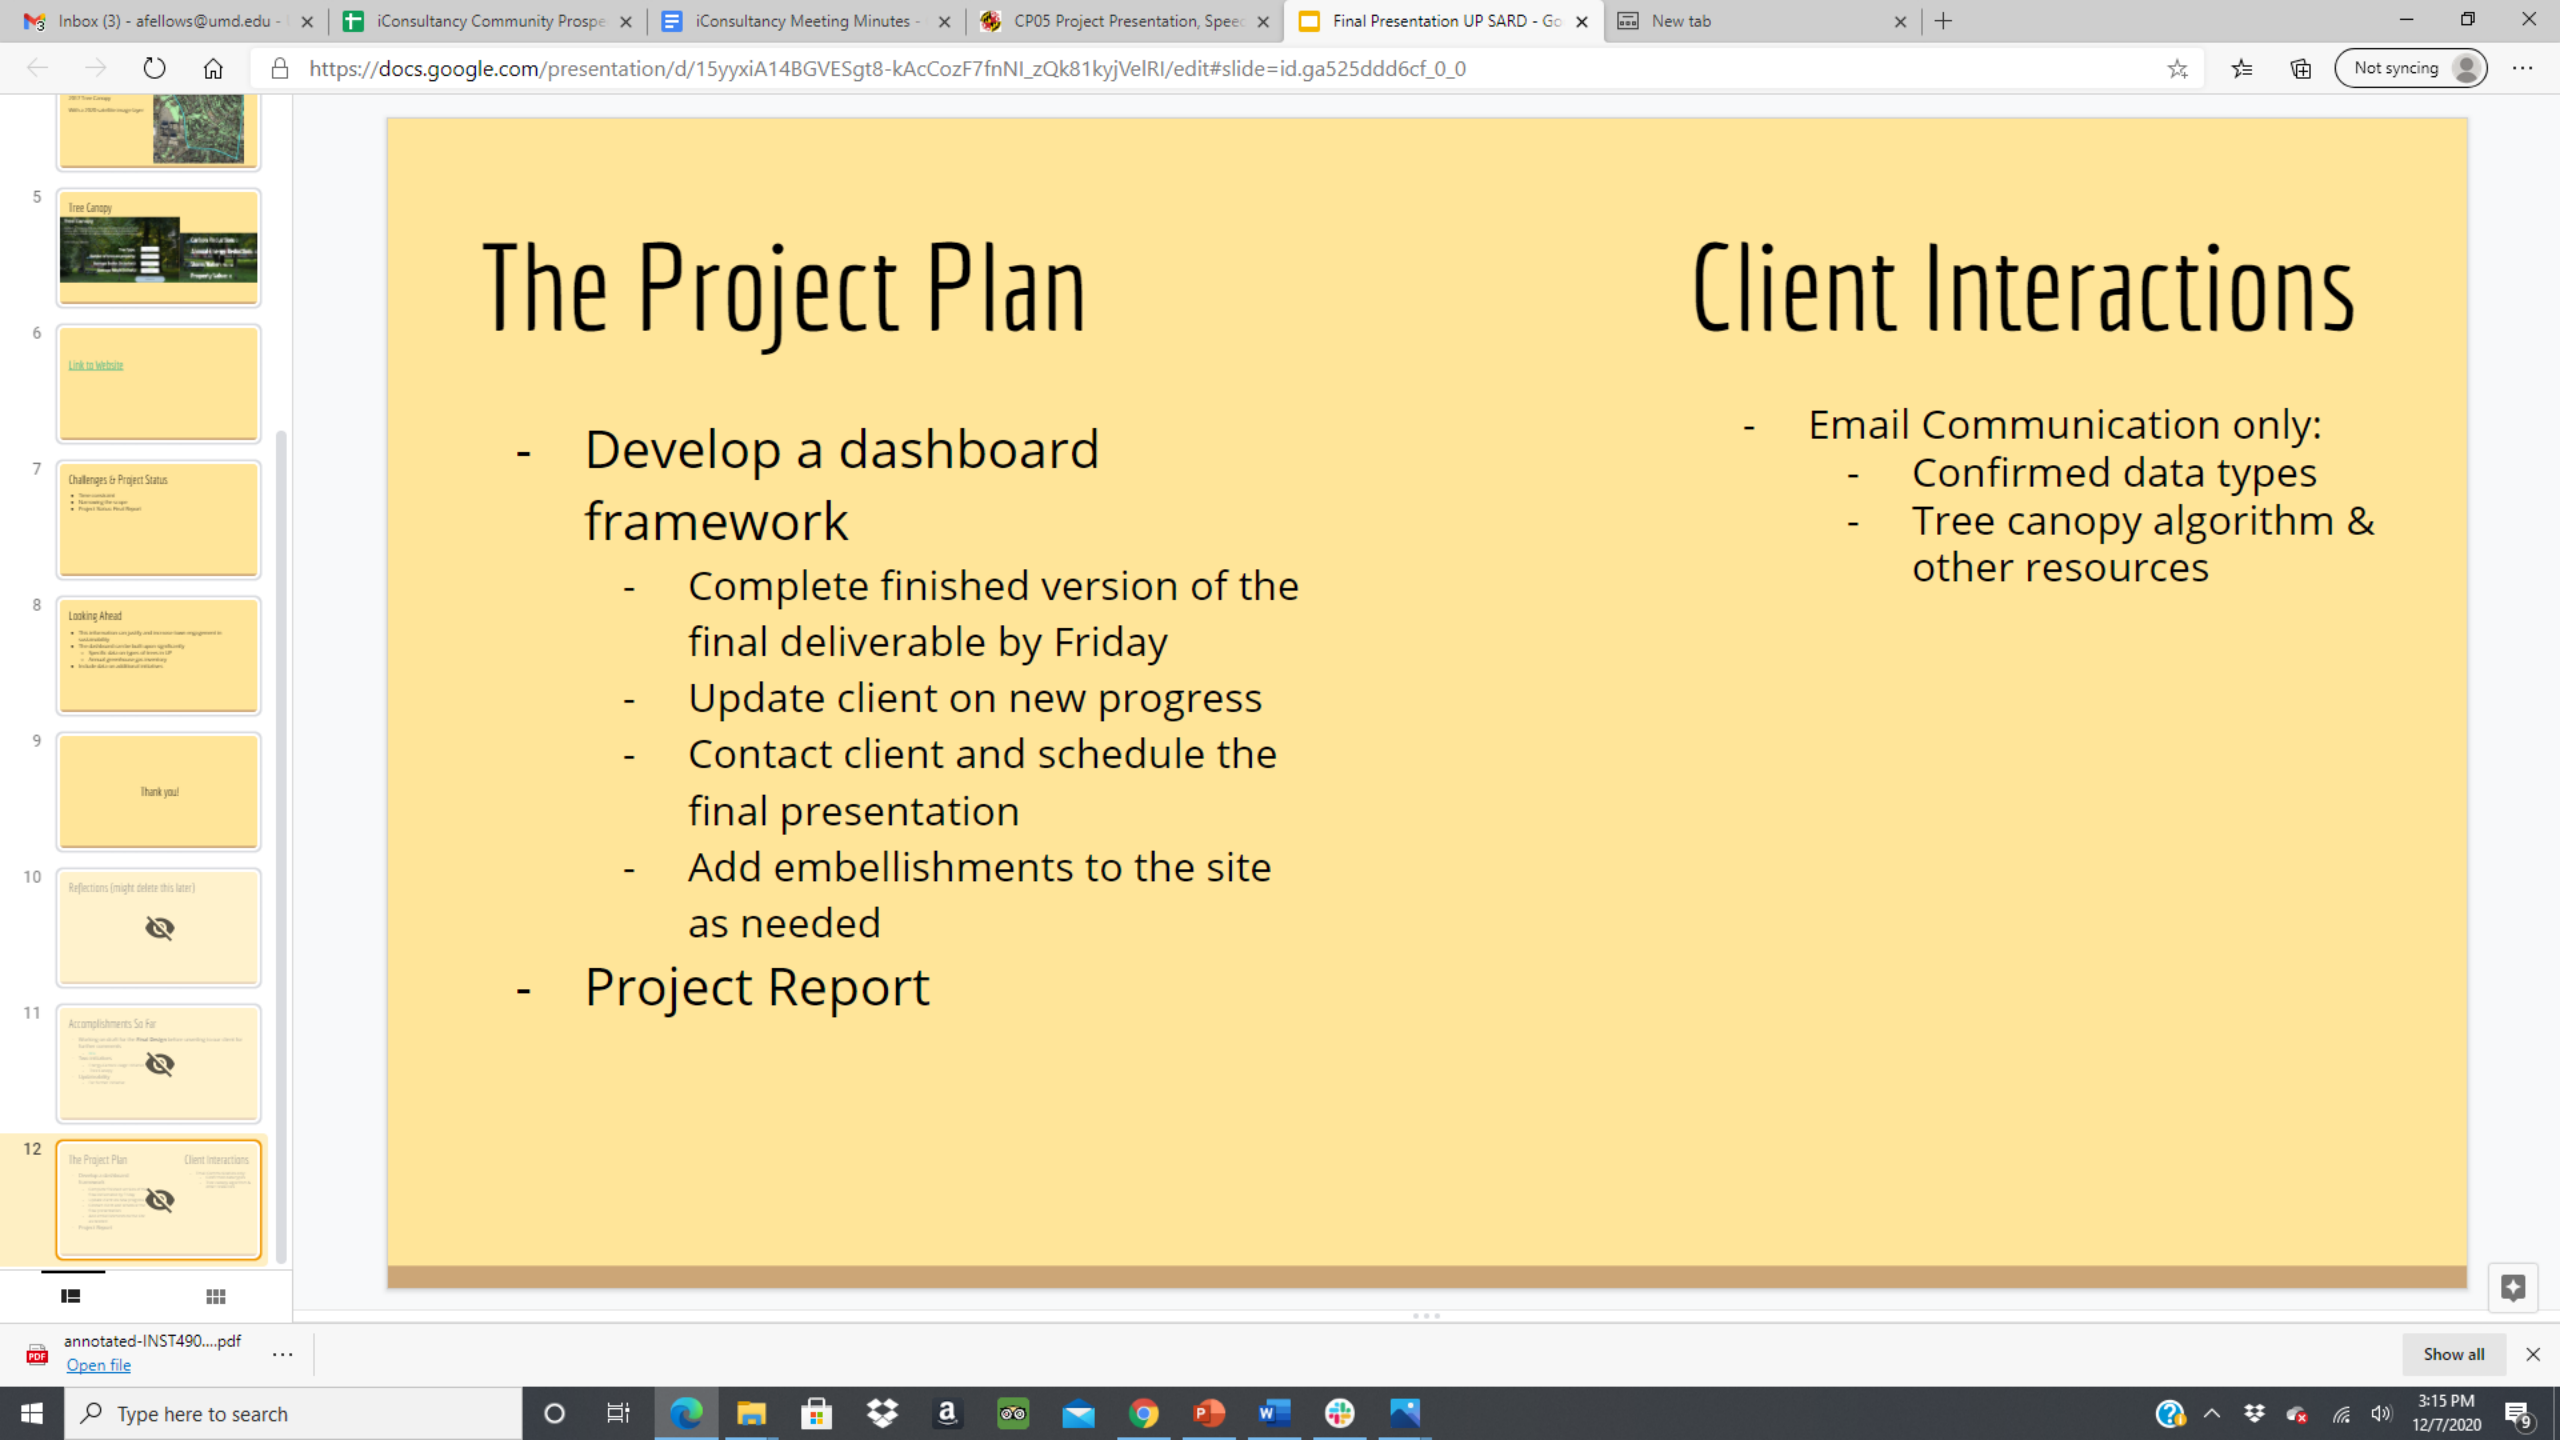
Inbox (3) - afellows@umd.edu - | iConsultancy Community Prospe | iConsultancy Meeting Minutes - | CP05 Project Presentation, Spee | Final Presentation UP SARD - Go | New tab

https://docs.google.com/presentation/d/15yyxiA14BGVESgt8-kAcCozF7fnNI_zQk81kyjVelRI/edit#slide=id.ga525ddd6cf_0_0

Not syncing

5 Tree Canopy
6 Link to Website
7 Challenges & Project Status
8 Looking Ahead
9 Thank you!
10 Reflections (might delete this later)
11 Accomplishments So Far
12 The Project Plan Client Interactions

The Project Plan

- Develop a dashboard framework
  - Complete finished version of the final deliverable by Friday
  - Update client on new progress
  - Contact client and schedule the final presentation
  - Add embellishments to the site as needed
- Project Report

Client Interactions

- Email Communication only:
  - Confirmed data types
  - Tree canopy algorithm & other resources

annotated-INST490....pdf
Open file

Show all

Type here to search

3:15 PM
12/7/2020